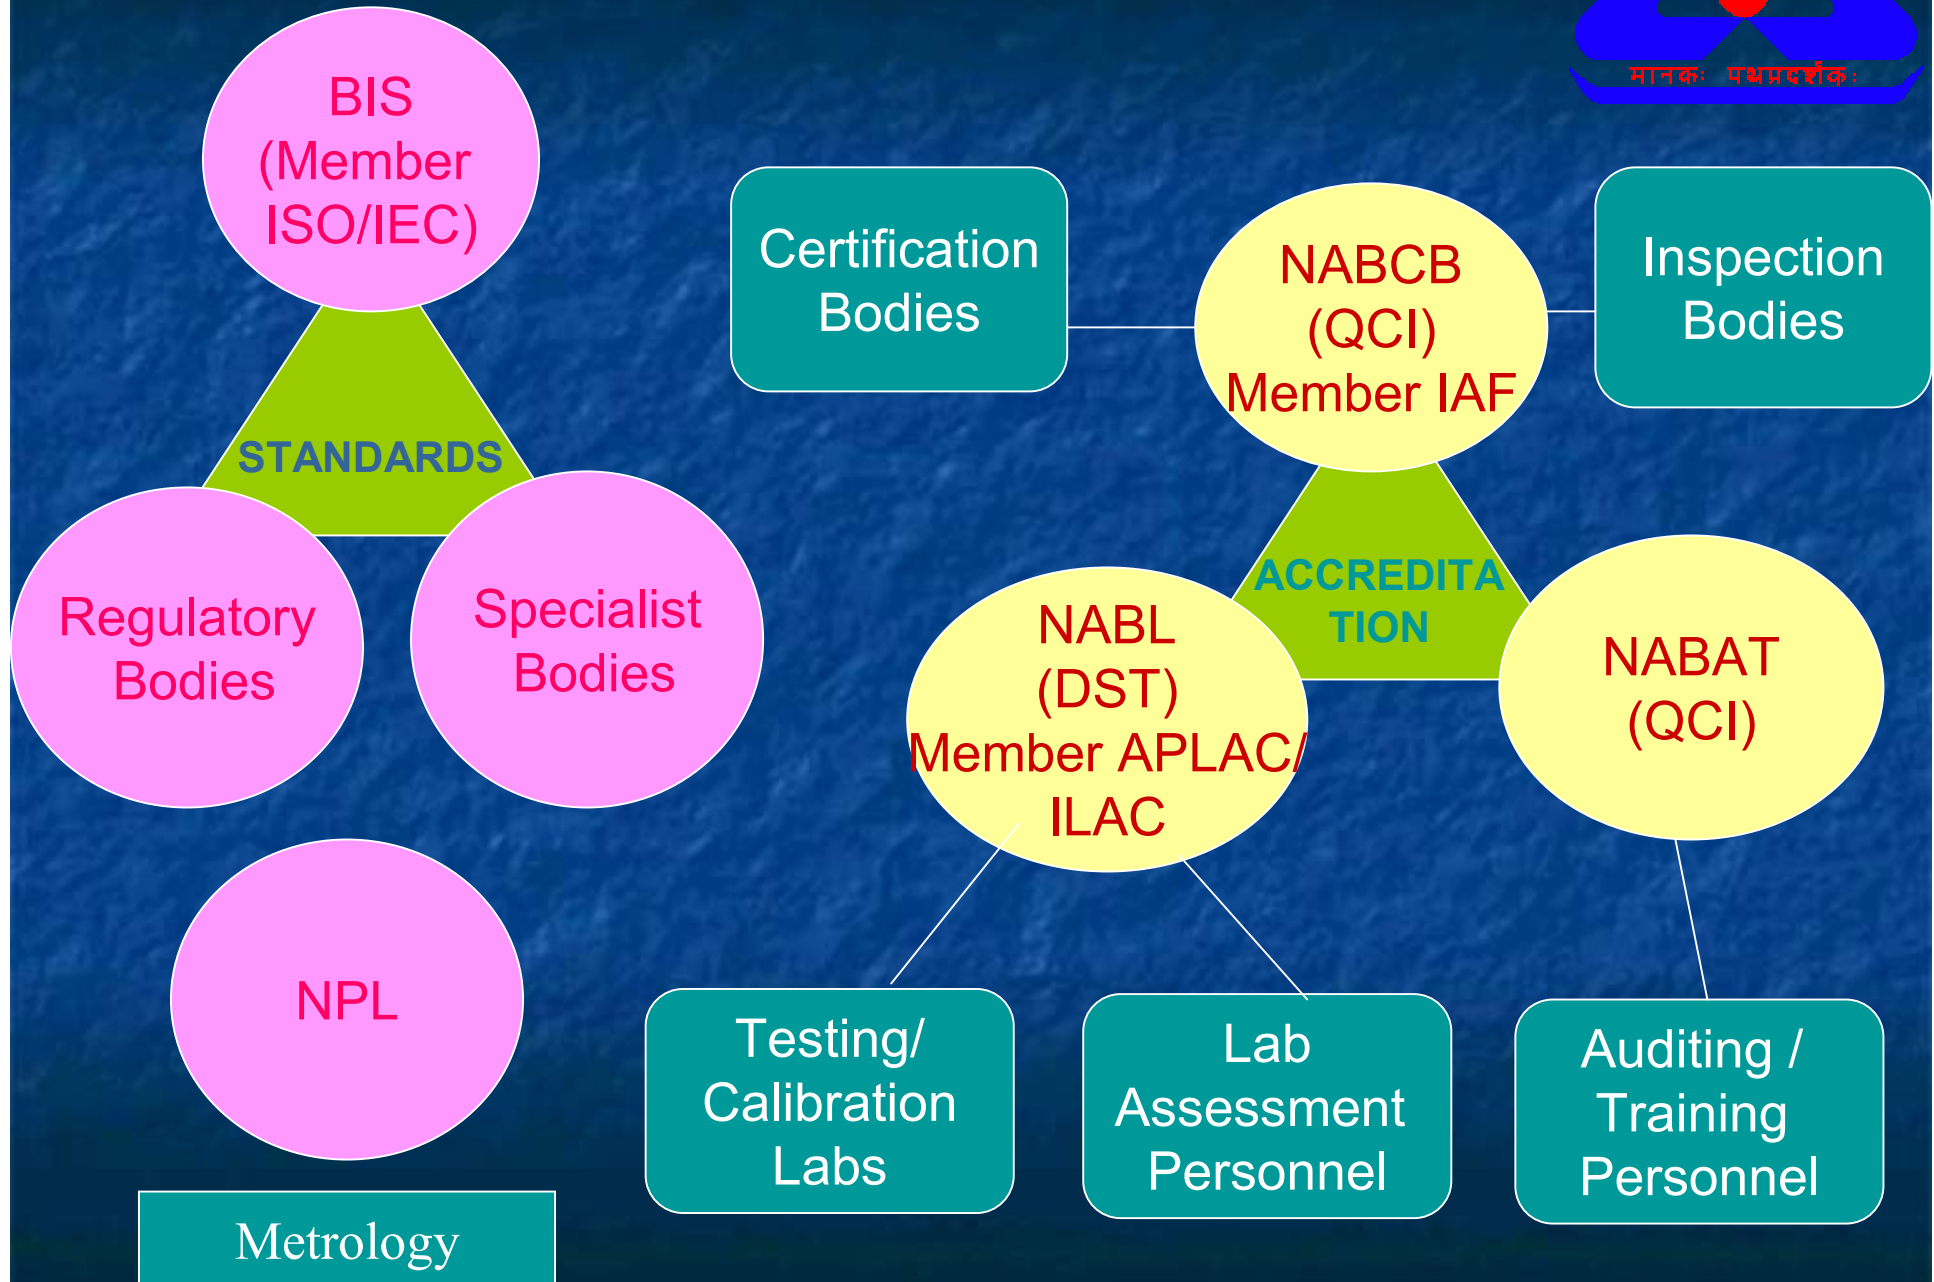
मानकः पथप्रदर्शकः

BIS (Member ISO/IEC)

STANDARDS

Regulatory Bodies

Specialist Bodies

NPL

Metrology

Certification Bodies

NABCB (QCI) Member IAF

Inspection Bodies

ACCREDITATION

NABL (DST) Member APLAC/ ILAC

NABAT (QCI)

Testing/ Calibration Labs

Lab Assessment Personnel

Auditing / Training Personnel